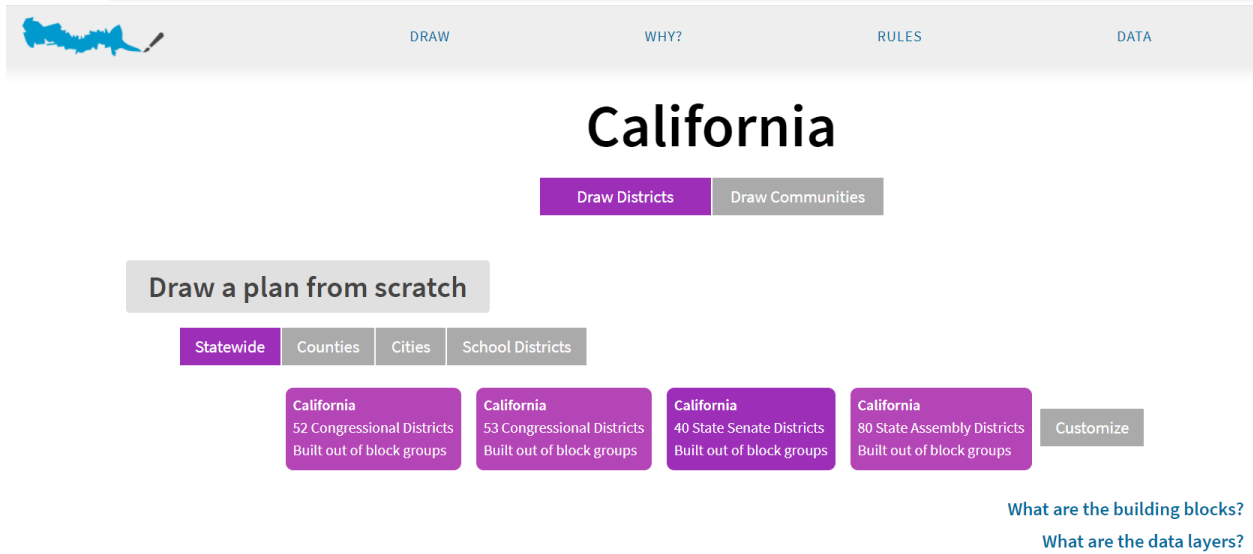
DRAW WHY? RULES DATA

California

Draw Districts | Draw Communities

Draw a plan from scratch

Statewide | Counties | Cities | School Districts

California
52 Congressional Districts
Built out of block groups

California
53 Congressional Districts
Built out of block groups

California
40 State Senate Districts
Built out of block groups

California
80 State Assembly Districts
Built out of block groups

Customize

What are the building blocks?

What are the data layers?